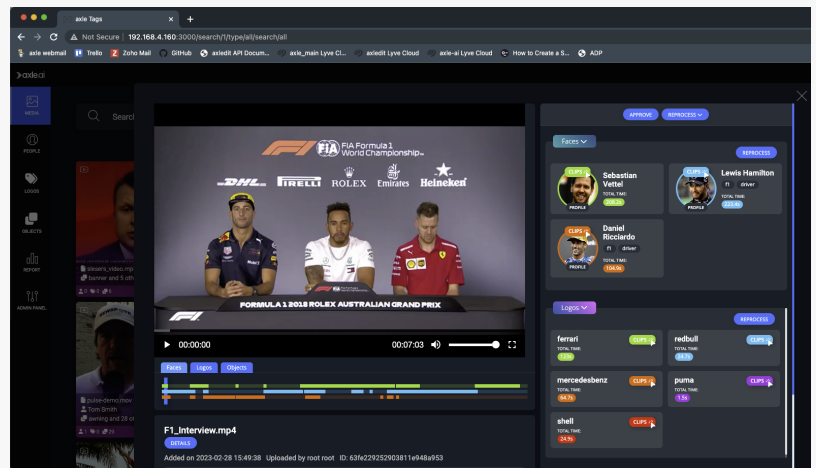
axle Tags × +

Not Secure | 192.168.4.160:3000/search/1/type/all/search/all

axle webmail Trello Zoho Mail GitHub axledit API Docum... axle_main Lyve Cl... axledit Lyve Cloud axle-ai Lyve Cloud How to Create a S... AOP

axle.ai

MEDIA

PEOPLE

LOGOS

OBJECTS

REPORT

ADMIN PANEL

Search

steven_video.mp4
banner and 5 oth

pulse-demo.mov
Tom Smith
awning and 26 ot

F1 FIA Formula 1 World Championship
DHL PIRELLI ROLEX Emirates Heineken
FORMULA 1 2018 ROLEX AUSTRALIAN GRAND PRIX

00:00:00 00:07:03

Faces Logos Objects

F1_Interview.mp4

DETAILS

Added on 2023-02-28 15:49:38 Uploaded by root root ID: 63fe229252903811e948a953

APPROVE REPROCESS

Faces

REPROCESS

CLIPS
Sebastian Vettel
PROFILE
TOTAL TIME:
208.2s

CLIPS
Lewis Hamilton
f1 driver
PROFILE
TOTAL TIME:
223.4s

CLIPS
Daniel Ricciardo
f1 driver
PROFILE
TOTAL TIME:
106.9s

Logos

REPROCESS

ferrari
CLIPS
TOTAL TIME:
1.0s

redbull
CLIPS
TOTAL TIME:
24.7s

mercedesbenz
CLIPS
TOTAL TIME:
64.7s

puma
CLIPS
TOTAL TIME:
1.5s

shell
CLIPS
TOTAL TIME:
24.9s